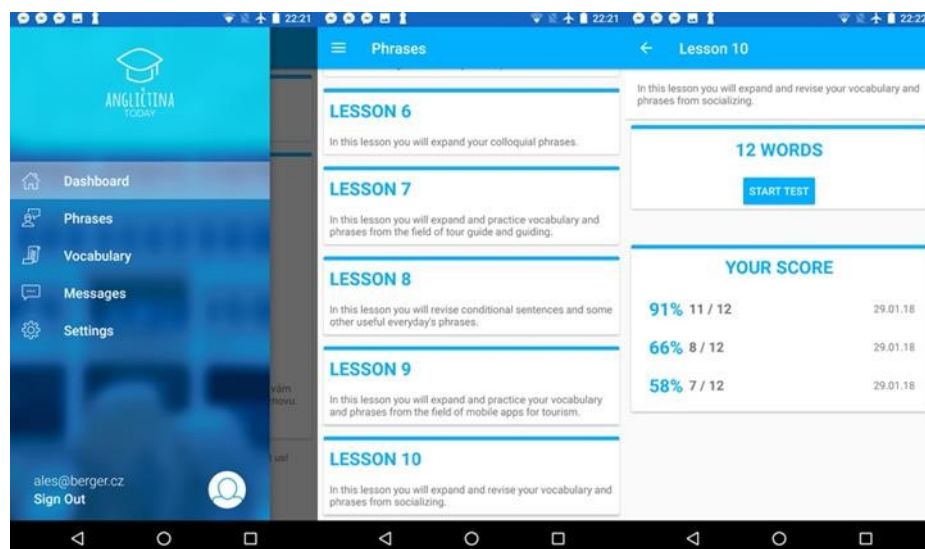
22:21

ANGLIČTINA
TODAY

Dashboard
Phrases
Vocabulary
Messages
Settings

vám
movu.

t us!

ales@berger.cz
Sign Out

22:21
Phrases

LESSON 6
In this lesson you will expand your colloquial phrases.

LESSON 7
In this lesson you will expand and practice vocabulary and phrases from the field of tour guide and guiding.

LESSON 8
In this lesson you will revise conditional sentences and some other useful everyday's phrases.

LESSON 9
In this lesson you will expand and practice your vocabulary and phrases from the field of mobile apps for tourism.

LESSON 10
In this lesson you will expand and revise your vocabulary and phrases from socializing.

22:22
Lesson 10

In this lesson you will expand and revise your vocabulary and phrases from socializing.

12 WORDS
START TEST

YOUR SCORE
91% 11 / 12 29.01.18
66% 8 / 12 29.01.18
58% 7 / 12 29.01.18